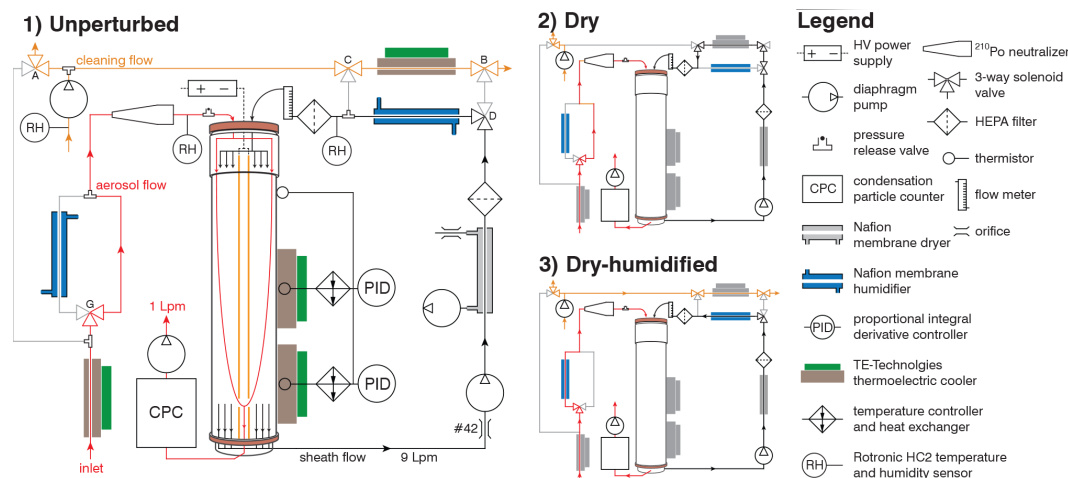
1) Unperturbed

A
cleaning flow
C
B
RH
RH
RH
D
aerosol flow
G
1 Lpm
CPC
PID
PID
#42
inlet
sheath flow
9 Lpm

2) Dry

3) Dry-humidified

Legend

HV power supply
$^{210}$Po neutralizer
diaphragm pump
3-way solenoid valve
pressure release valve
HEPA filter
thermistor
CPC
condensation particle counter
flow meter
Nafion membrane dryer
orifice
Nafion membrane humidifier
PID
proportional integral derivative controller
TE-Technolgies thermoelectric cooler
temperature controller and heat exchanger
RH
Rotronic HC2 temperature and humidity sensor